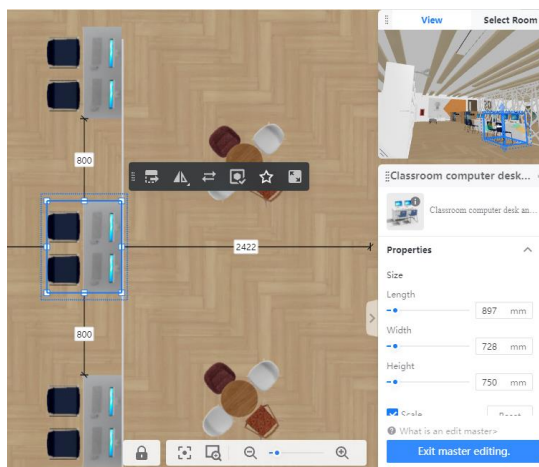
800

2422

800

View

Select Room

Classroom computer desk...

Classroom computer desk an...

Properties

Size

Length

897 mm

Width

728 mm

Height

750 mm

Scale

Reset

What is an edit master>

Exit master editing.